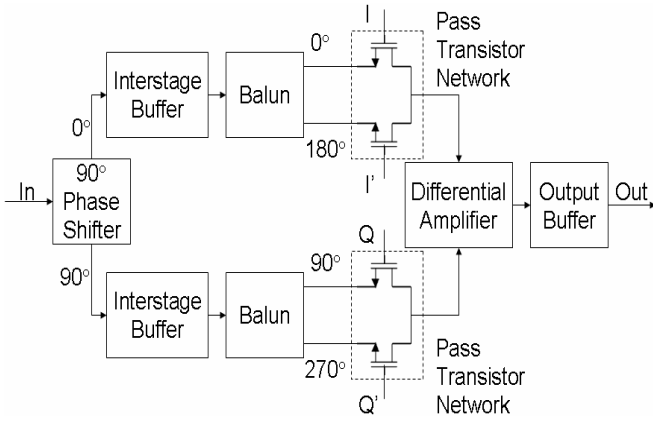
I

Pass Transistor Network

Interstage Buffer

Balun

0°

0°

180°

I'

90° Phase Shifter

In

Differential Amplifier

Output Buffer

Out

Q

90°

90°

Interstage Buffer

Balun

270°

Q'

Pass Transistor Network